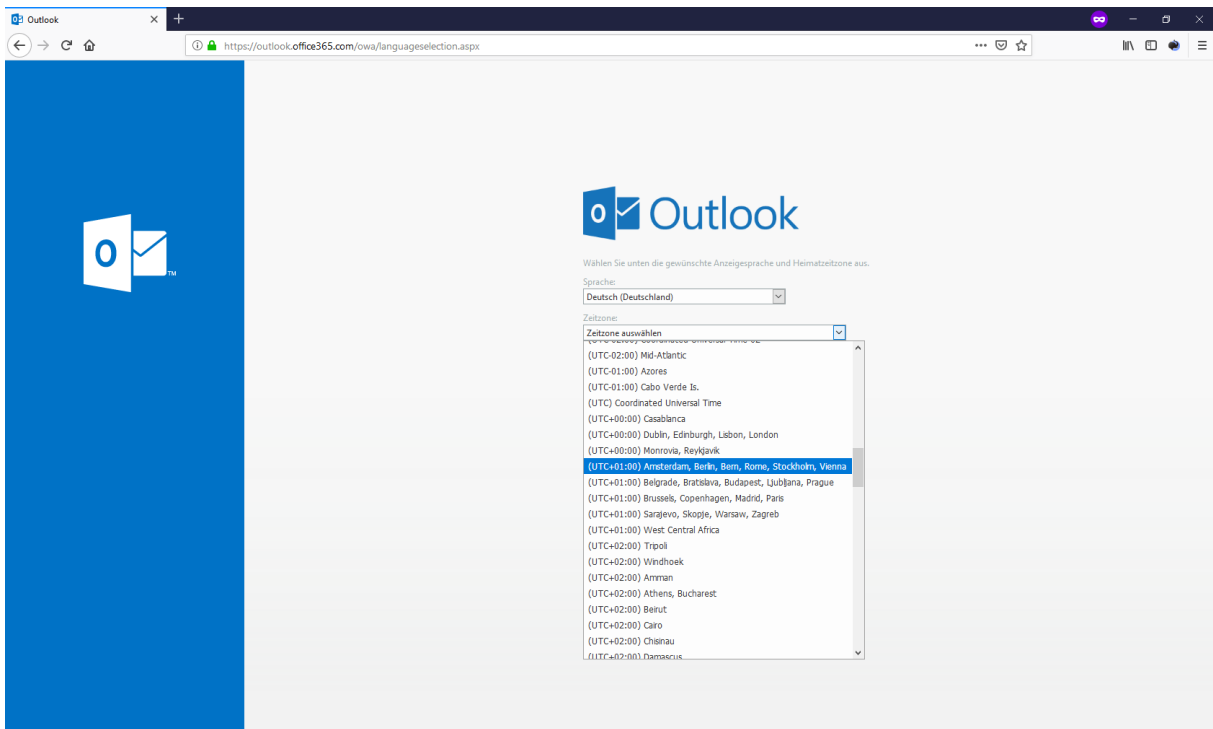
Outlook

https://outlook.office365.com/owa/languageselection.aspx

Outlook

Wählen Sie unten die gewünschte Anzeigesprache und Heimatzeitzone aus.

Sprache:

Deutsch (Deutschland)

Zeitzone:

Zeitzone auswählen

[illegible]

(UTC-02:00) Mid-Atlantic

(UTC-01:00) Azores

(UTC-01:00) Cabo Verde Is.

(UTC) Coordinated Universal Time

(UTC+00:00) Casablanca

(UTC+00:00) Dublin, Edinburgh, Lisbon, London

(UTC+00:00) Monrovia, Reykjavik

(UTC+01:00) Amsterdam, Berlin, Bern, Rome, Stockholm, Vienna

(UTC+01:00) Belgrade, Bratislava, Budapest, Ljubljana, Prague

(UTC+01:00) Brussels, Copenhagen, Madrid, Paris

(UTC+01:00) Sarajevo, Skopje, Warsaw, Zagreb

(UTC+01:00) West Central Africa

(UTC+02:00) Tripoli

(UTC+02:00) Windhoek

(UTC+02:00) Amman

(UTC+02:00) Athens, Bucharest

(UTC+02:00) Beirut

(UTC+02:00) Cairo

(UTC+02:00) Chisinau

(UTC+02:00) Damascus